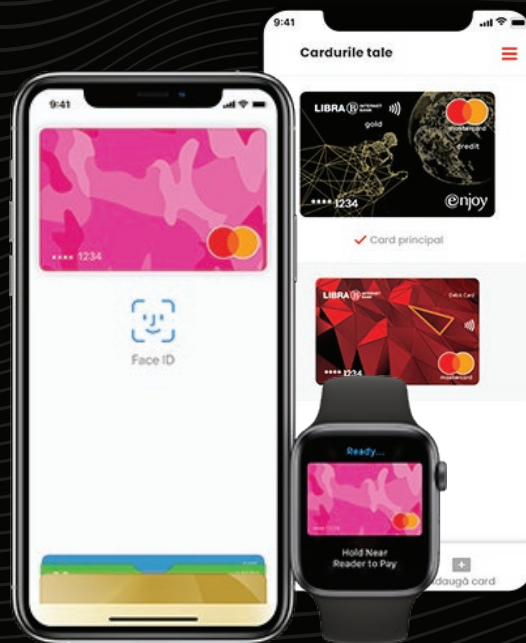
9:41

**** 1234

Face ID

9:41

Cardurile tale

LIBRA INTERNET BANK

gold

mastercard

credit

**** 1234

enjoy

Card principal

LIBRA INTERNET BANK

Debit Card

**** 1234

mastercard

Ready...

Hold Near Reader to Pay

Adaugă card